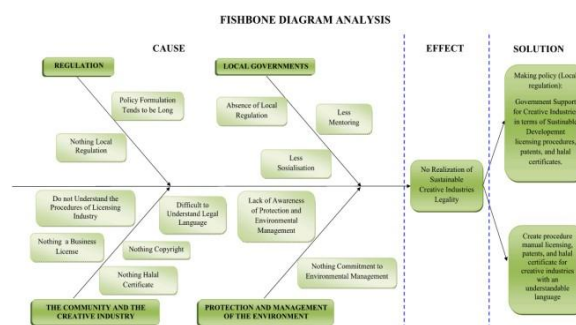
FISHBONE DIAGRAM ANALYSIS

CAUSE

EFFECT

SOLUTION

REGULATION

LOCAL GOVERNMENTS

Policy Formulation Tends to be Long

Nothing Local Regulation

Absence of Local Regulation

Less Mentoring

Less Sosialisation

Do not Understand the Procedures of Licensing Industry

Difficult to Understand Legal Language

Lack of Awareness of Protection and Environmental Management

Nothing a Business License

Nothing Copyright

Nothing Halal Certificate

Nothing Commitment to Environmental Management

THE COMMUNITY AND THE CREATIVE INDUSTRY

PROTECTION AND MANAGEMENT OF THE ENVIRONMENT

No Realization of Sustainable Creative Industries Legality

Making policy (Local regulation): Government Support for Creative Industries in terms of Sustainable Developement licensing procedures, patents, and halal certificates.

Create procedure manual licensing, patents, and halal certificate for creative industries with an understandable language